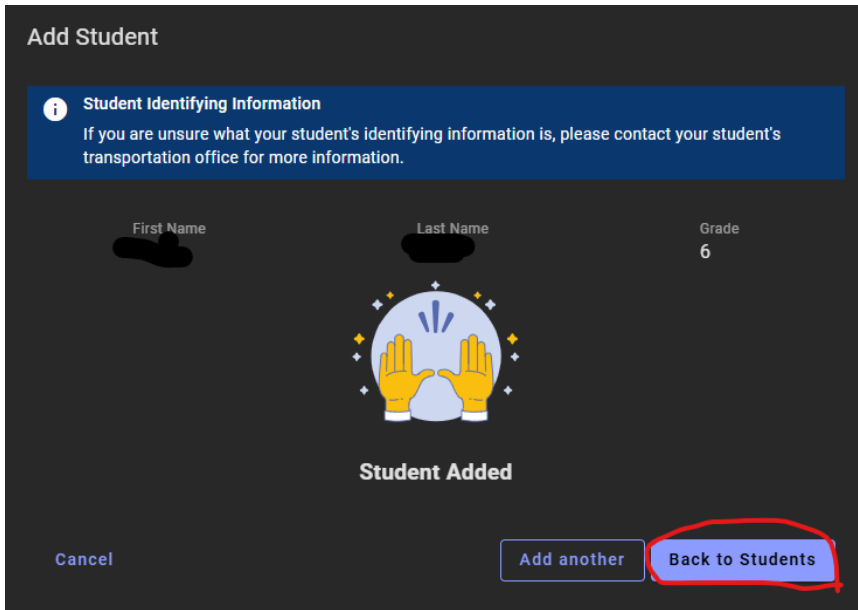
Add Student

Student Identifying Information
If you are unsure what your student's identifying information is, please contact your student's transportation office for more information.

First Name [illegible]

Last Name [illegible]

Grade
6

Student Added

Cancel

Add another

Back to Students